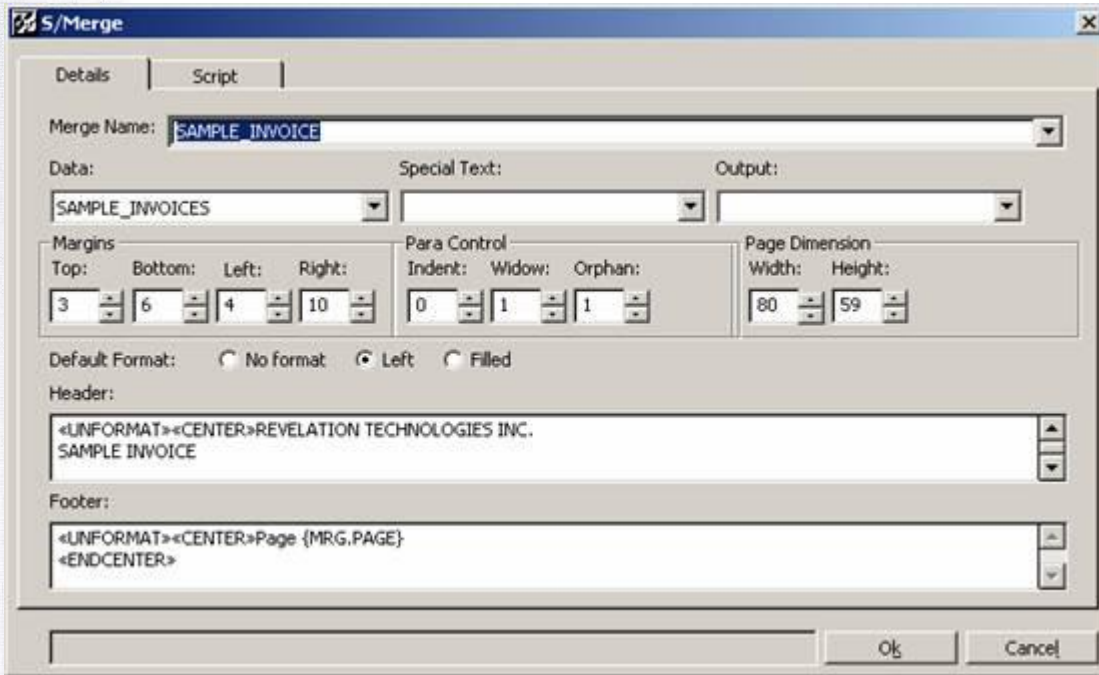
S/Merge

Details
Script

Merge Name: SAMPLE_INVOICE

Data:
SAMPLE_INVOICES
Special Text:
Output:

Margins
Top: 3
Bottom: 6
Left: 4
Right: 10

Para Control
Indent: 0
Widow: 1
Orphan: 1

Page Dimension
Width: 80
Height: 59

Default Format: No format Left Filled

Header:
«UNFORMAT»«CENTER»REVELATION TECHNOLOGIES INC.
SAMPLE INVOICE

Footer:
«UNFORMAT»«CENTER»Page {MRG.PAGE}
«ENDCENTER»

Ok
Cancel